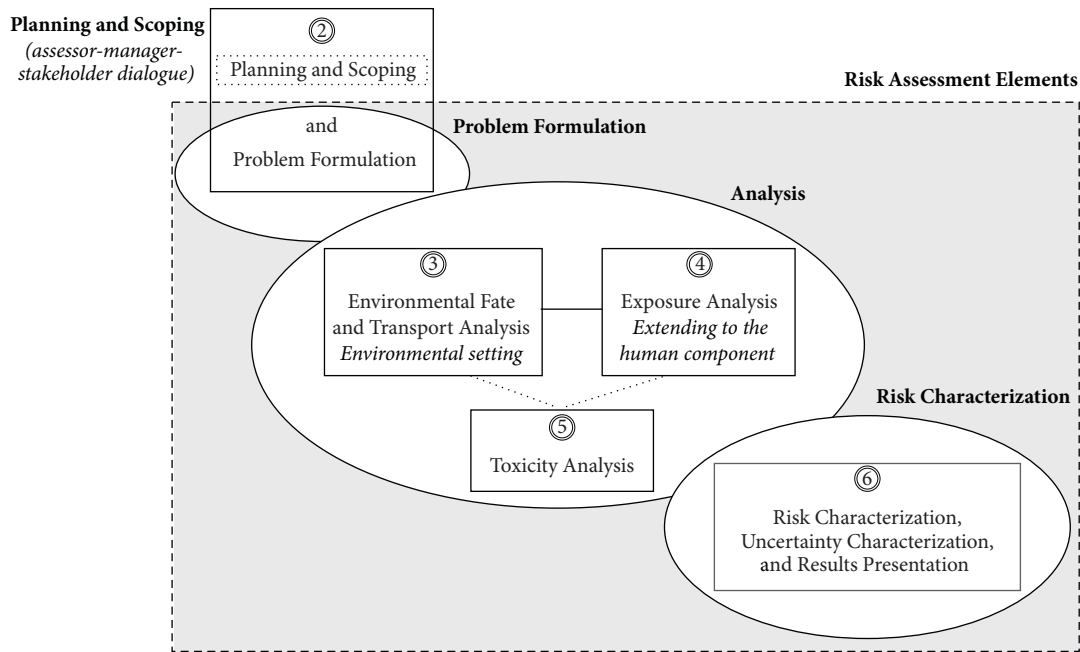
Planning and Scoping
(assessor-manager-stakeholder dialogue)

②
Planning and Scoping
and
Problem Formulation

Risk Assessment Elements

Problem Formulation

Analysis

③
Environmental Fate and Transport Analysis
Environmental setting

④
Exposure Analysis
Extending to the human component

⑤
Toxicity Analysis

Risk Characterization

⑥
Risk Characterization, Uncertainty Characterization, and Results Presentation